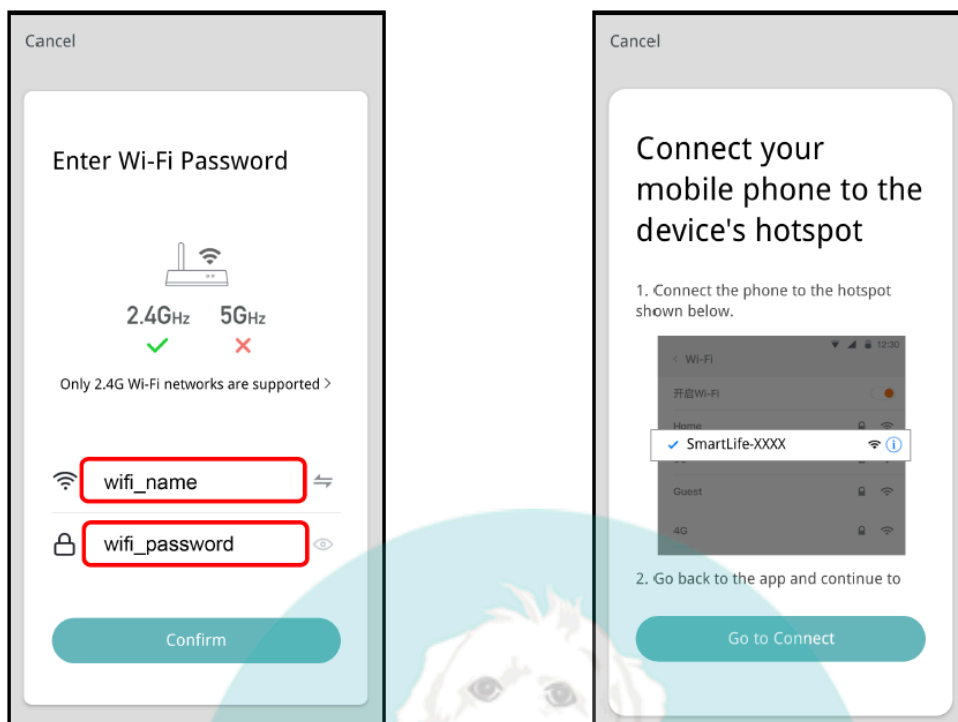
Cancel

Enter Wi-Fi Password

2.4GHz 5GHz

Only 2.4G Wi-Fi networks are supported >

wifi_name

wifi_password

Confirm

Cancel

Connect your mobile phone to the device's hotspot

1. Connect the phone to the hotspot shown below.

12:30

< Wi-Fi

开启Wi-Fi

Home

SmartLife-XXXX

Guest

4G

2. Go back to the app and continue to

Go to Connect